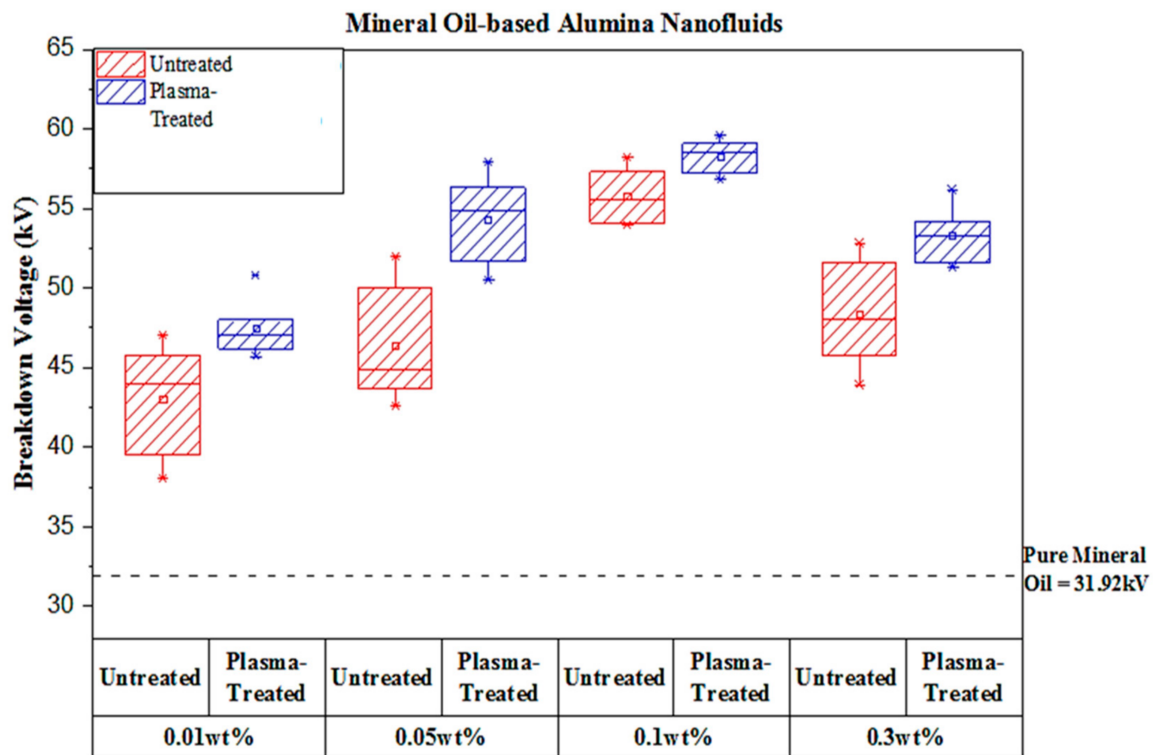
Mineral Oil-based Alumina Nanofluids

Untreated
Plasma-Treated

65
60
55
50
45
40
35
30

Breakdown Voltage (kV)

Pure Mineral Oil = 31.92kV

| Untreated | Plasma-Treated | Untreated | Plasma-Treated | Untreated | Plasma-Treated | Untreated | Plasma-Treated |
|---|---|---|---|---|---|---|---|
| 0.01wt% | | 0.05wt% | | 0.1wt% | | 0.3wt% | |